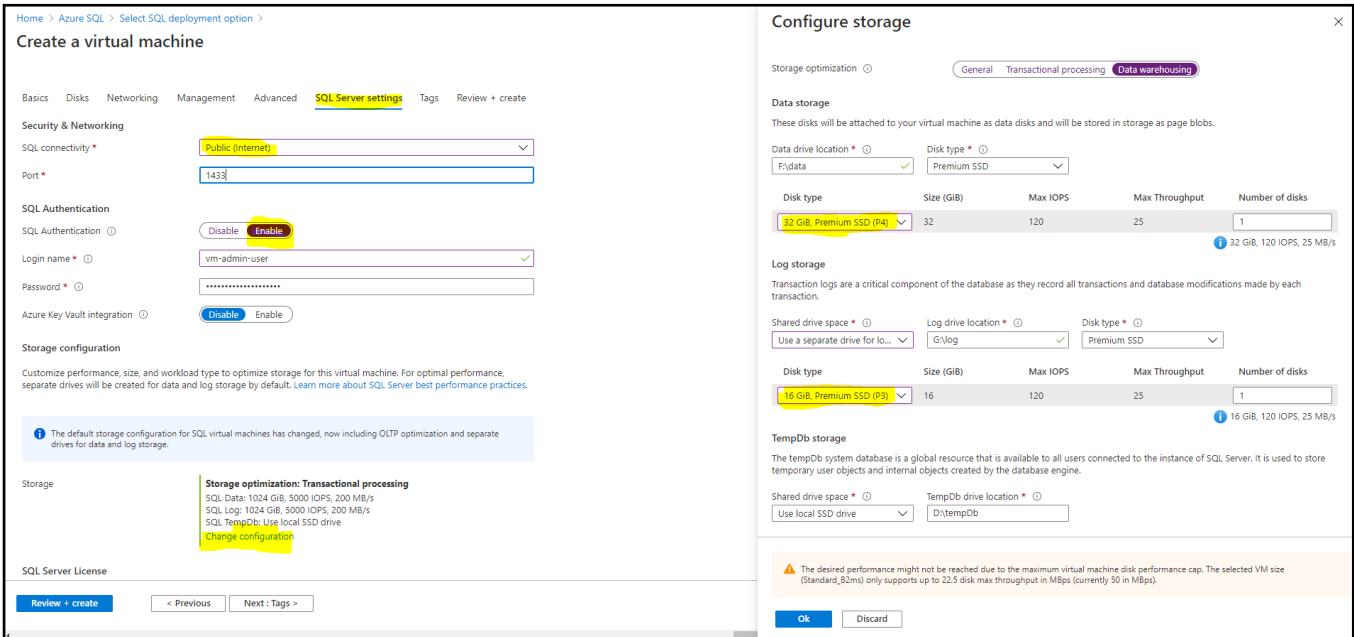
Home > Azure SQL > Select SQL deployment option >

Create a virtual machine

Basics Disks Networking Management Advanced SQL Server settings Tags Review + create

Security & Networking

SQL connectivity * Public (Internet)

Port * 1433

SQL Authentication

SQL Authentication ⓘ Disable Enable

Login name * ⓘ vm-admin-user

Password * ⓘ ••••••••••••••••••••

Azure Key Vault integration ⓘ Disable Enable

Storage configuration

Customize performance, size, and workload type to optimize storage for this virtual machine. For optimal performance, separate drives will be created for data and log storage by default. Learn more about SQL Server best performance practices.

The default storage configuration for SQL virtual machines has changed, now including OLTP optimization and separate drives for data and log storage.

Storage

Storage optimization: Transactional processing
SQL Data: 1024 GiB, 5000 IOPS, 200 MB/s
SQL Log: 1024 GiB, 5000 IOPS, 200 MB/s
SQL TempDb: Use local SSD drive
Change configuration

SQL Server License

Review + create < Previous Next : Tags >

Configure storage

Storage optimization ⓘ General Transactional processing Data warehousing

Data storage

These disks will be attached to your virtual machine as data disks and will be stored in storage as page blobs.

Data drive location * ⓘ F:\data
Disk type * ⓘ Premium SSD

| Disk type | Size (GiB) | Max IOPS | Max Throughput | Number of disks |
|---|---|---|---|---|
| 32 GiB, Premium SSD (P4) | 32 | 120 | 25 | 1 |

32 GiB, 120 IOPS, 25 MB/s

Log storage

Transaction logs are a critical component of the database as they record all transactions and database modifications made by each transaction.

Shared drive space * ⓘ Use a separate drive for lo...
Log drive location * ⓘ G:\log
Disk type * ⓘ Premium SSD

| Disk type | Size (GiB) | Max IOPS | Max Throughput | Number of disks |
|---|---|---|---|---|
| 16 GiB, Premium SSD (P3) | 16 | 120 | 25 | 1 |

16 GiB, 120 IOPS, 25 MB/s

TempDb storage

The tempDb system database is a global resource that is available to all users connected to the instance of SQL Server. It is used to store temporary user objects and internal objects created by the database engine.

Shared drive space * ⓘ Use local SSD drive
TempDb drive location * ⓘ D:\tempDb

The desired performance might not be reached due to the maximum virtual machine disk performance cap. The selected VM size (Standard_B2ms) only supports up to 22.5 disk max throughput in MBps (currently 50 in MBps).

Ok Discard